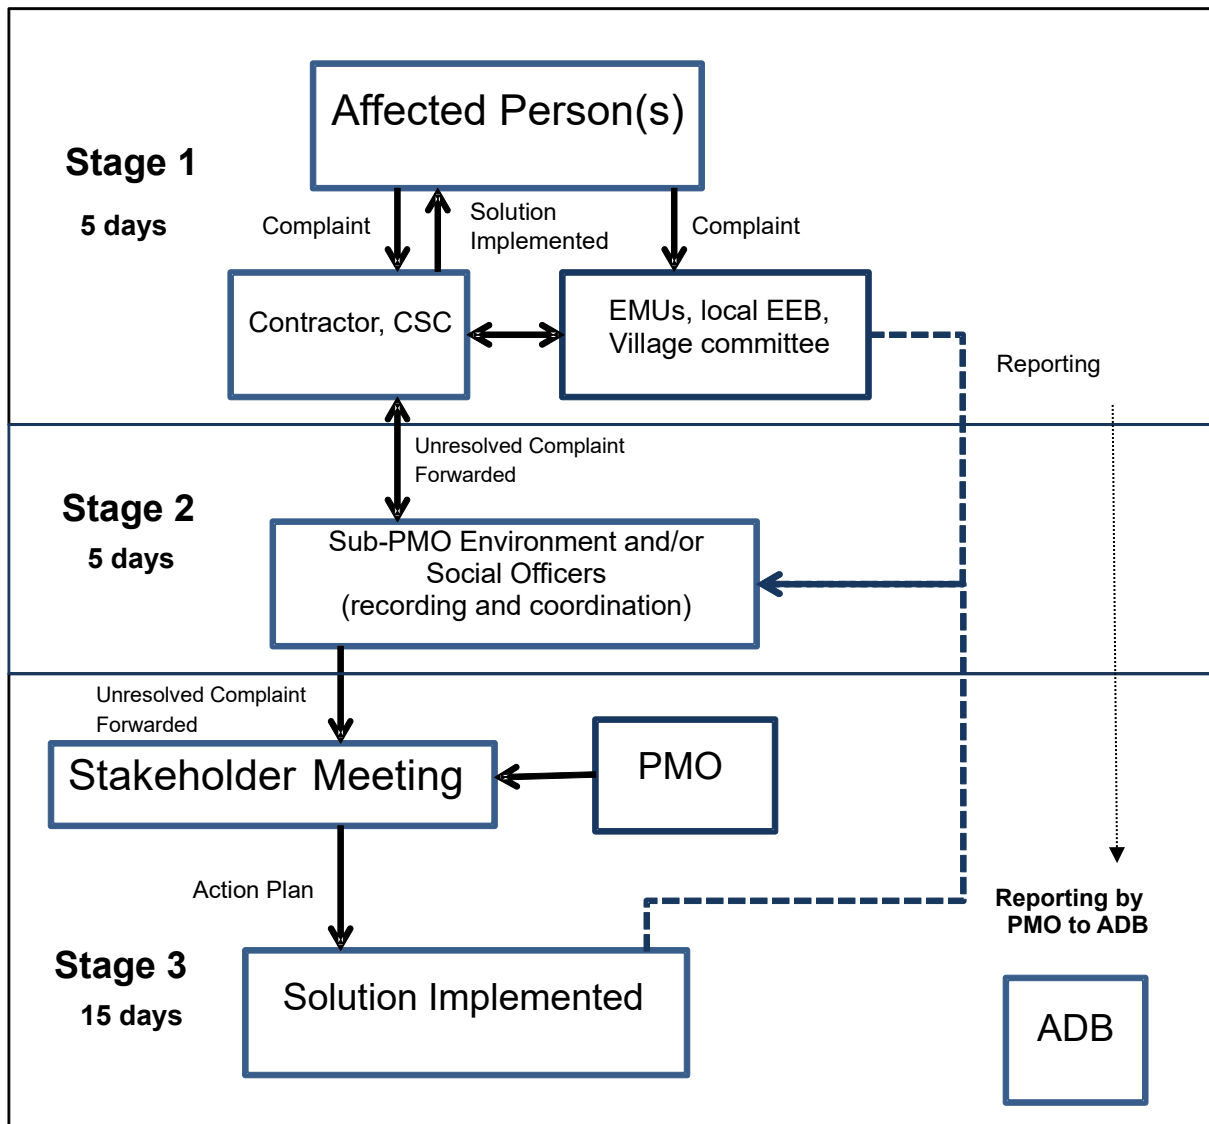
Stage 1

5 days

Affected Person(s)

Complaint

Solution Implemented

Complaint

Contractor, CSC

EMUs, local EEB, Village committee

Reporting

Unresolved Complaint Forwarded

Stage 2

5 days

Sub-PMO Environment and/or Social Officers (recording and coordination)

Unresolved Complaint Forwarded

Stakeholder Meeting

PMO

Action Plan

Reporting by PMO to ADB

Stage 3

15 days

Solution Implemented

ADB